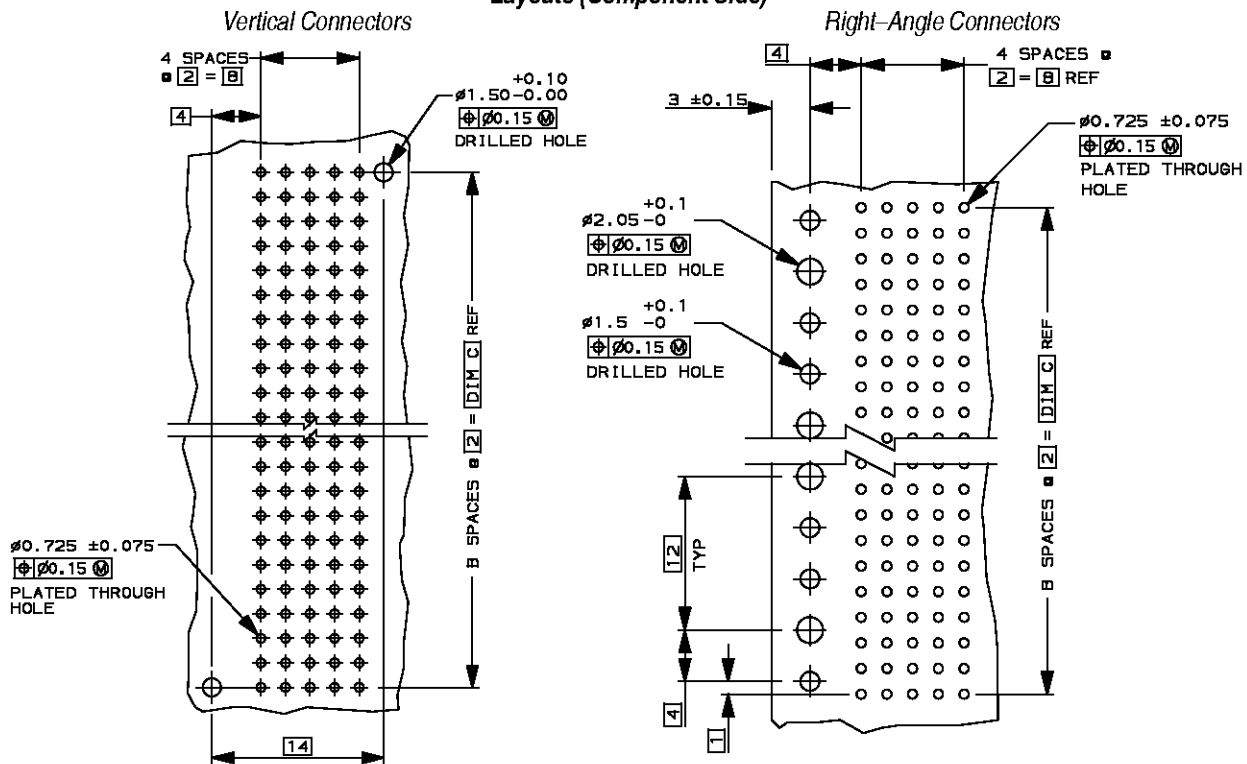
Layouts (Component Side)

Vertical Connectors

4 SPACES @ $\boxed{2}$ = $\boxed{8}$

$\boxed{4}$

ø1.50 $^{+0.10}_{-0.00}$
$\boxed{⌖|ø0.15 Ⓜ}$
DRILLED HOLE

B SPACES @ $\boxed{2}$ = $\boxed{DIM\ C}$ REF

ø0.725 ±0.075
$\boxed{⌖|ø0.15 Ⓜ}$
PLATED THROUGH HOLE

$\boxed{14}$

Right–Angle Connectors

$\boxed{4}$

4 SPACES @ $\boxed{2}$ = $\boxed{8}$ REF

3 ±0.15

ø0.725 ±0.075
$\boxed{⌖|ø0.15 Ⓜ}$
PLATED THROUGH HOLE

ø2.05 $^{+0.1}_{-0}$
$\boxed{⌖|ø0.15 Ⓜ}$
DRILLED HOLE

ø1.5 $^{+0.1}_{-0}$
$\boxed{⌖|ø0.15 Ⓜ}$
DRILLED HOLE

B SPACES @ $\boxed{2}$ = $\boxed{DIM\ C}$ REF

$\boxed{12}$ TYP

$\boxed{4}$

$\boxed{1}$